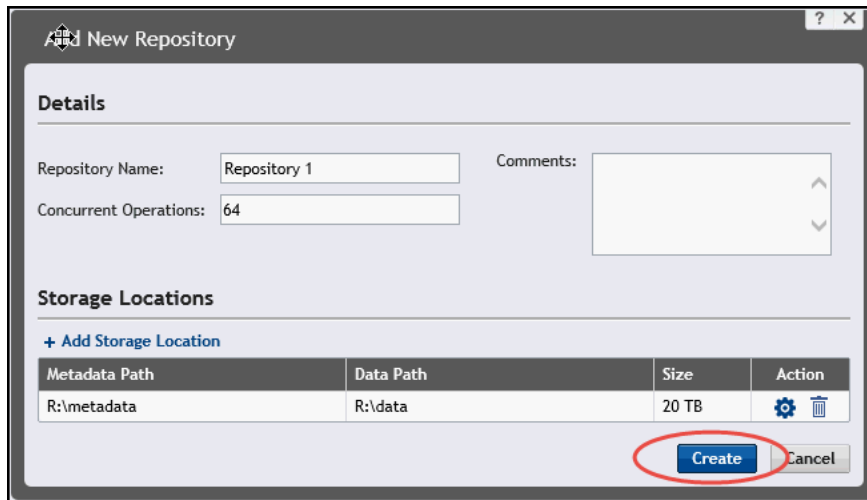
? X

Add New Repository

Details

Repository Name: Repository 1

Concurrent Operations: 64

Comments:

Storage Locations

+ Add Storage Location

| Metadata Path | Data Path | Size | Action |
|---|---|---|---|
| R:\metadata | R:\data | 20 TB | |

Create Cancel